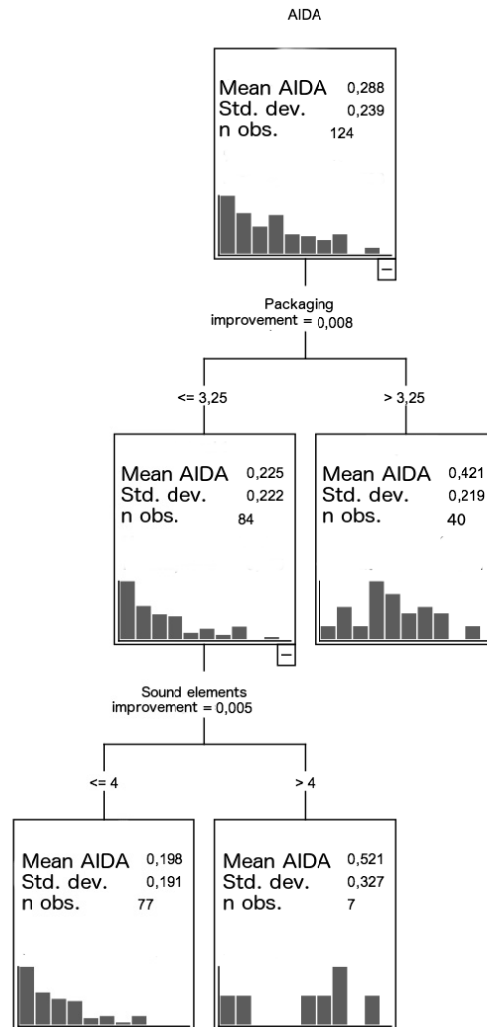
AIDA

Mean AIDA 0,288
Std. dev. 0,239
n obs. 124

Packaging
improvement = 0,008

<= 3,25

> 3,25

Mean AIDA 0,225
Std. dev. 0,222
n obs. 84

Mean AIDA 0,421
Std. dev. 0,219
n obs. 40

Sound elements
improvement = 0,005

<= 4

> 4

Mean AIDA 0,198
Std. dev. 0,191
n obs. 77

Mean AIDA 0,521
Std. dev. 0,327
n obs. 7